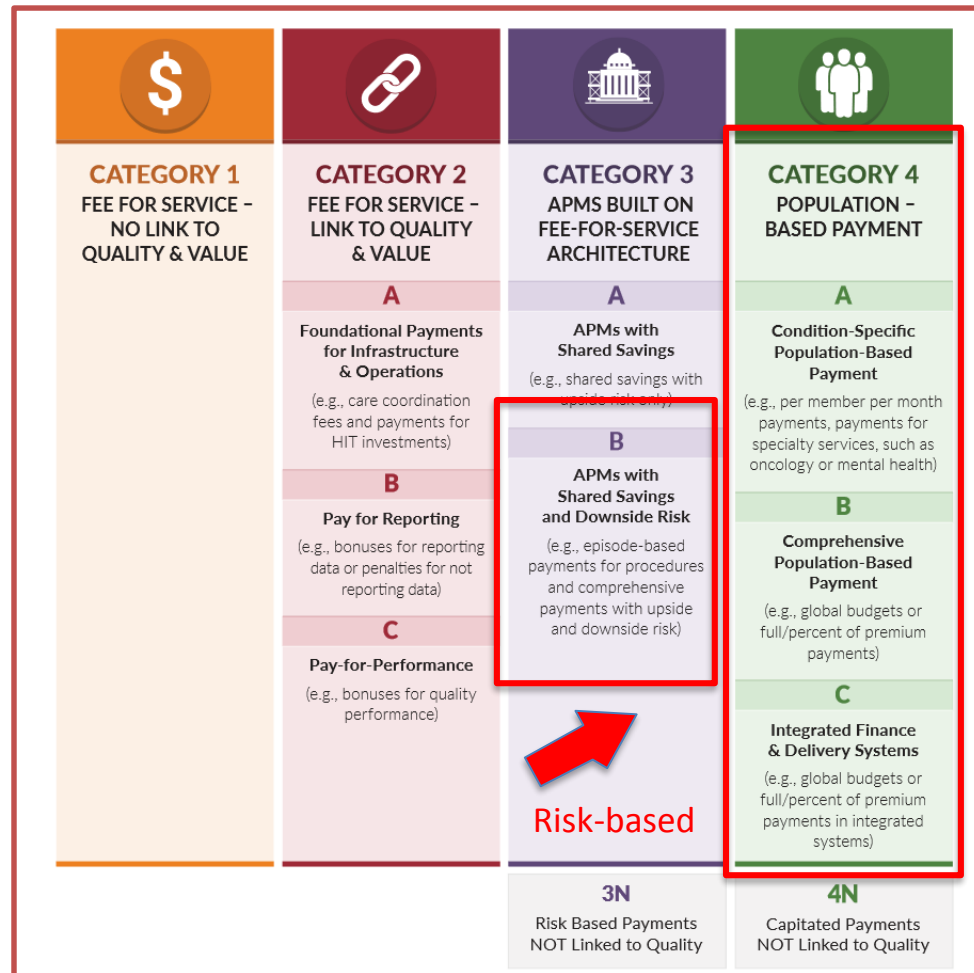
$

CATEGORY 1
FEE FOR SERVICE – NO LINK TO QUALITY & VALUE

CATEGORY 2
FEE FOR SERVICE – LINK TO QUALITY & VALUE

A
Foundational Payments for Infrastructure & Operations
(e.g., care coordination fees and payments for HIT investments)

B
Pay for Reporting
(e.g., bonuses for reporting data or penalties for not reporting data)

C
Pay-for-Performance
(e.g., bonuses for quality performance)

CATEGORY 3
APMS BUILT ON FEE-FOR-SERVICE ARCHITECTURE

A
APMs with Shared Savings
(e.g., shared savings with upside risk only)

B
APMs with Shared Savings and Downside Risk
(e.g., episode-based payments for procedures and comprehensive payments with upside and downside risk)

Risk-based

3N
Risk Based Payments NOT Linked to Quality

CATEGORY 4
POPULATION – BASED PAYMENT

A
Condition-Specific Population-Based Payment
(e.g., per member per month payments, payments for specialty services, such as oncology or mental health)

B
Comprehensive Population-Based Payment
(e.g., global budgets or full/percent of premium payments)

C
Integrated Finance & Delivery Systems
(e.g., global budgets or full/percent of premium payments in integrated systems)

4N
Capitated Payments NOT Linked to Quality